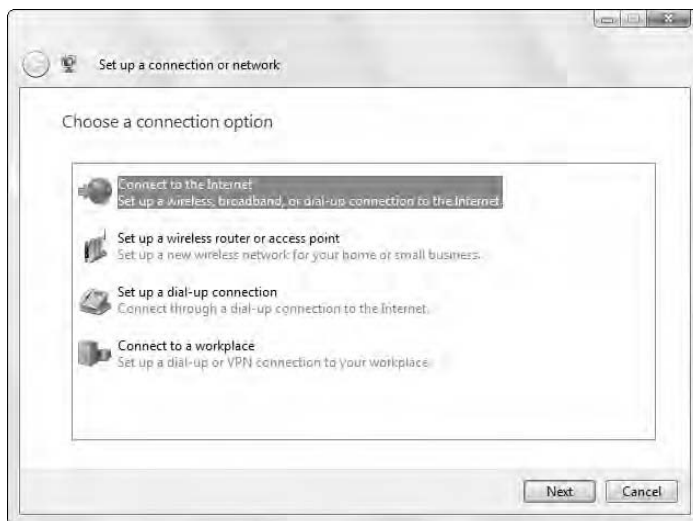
Set up a connection or network

Choose a connection option

Connect to the Internet
Set up a wireless, broadband, or dial-up connection to the Internet.

Set up a wireless router or access point
Set up a new wireless network for your home or small business.

Set up a dial-up connection
Connect through a dial-up connection to the Internet.

Connect to a workplace
Set up a dial-up or VPN connection to your workplace.

Next
Cancel